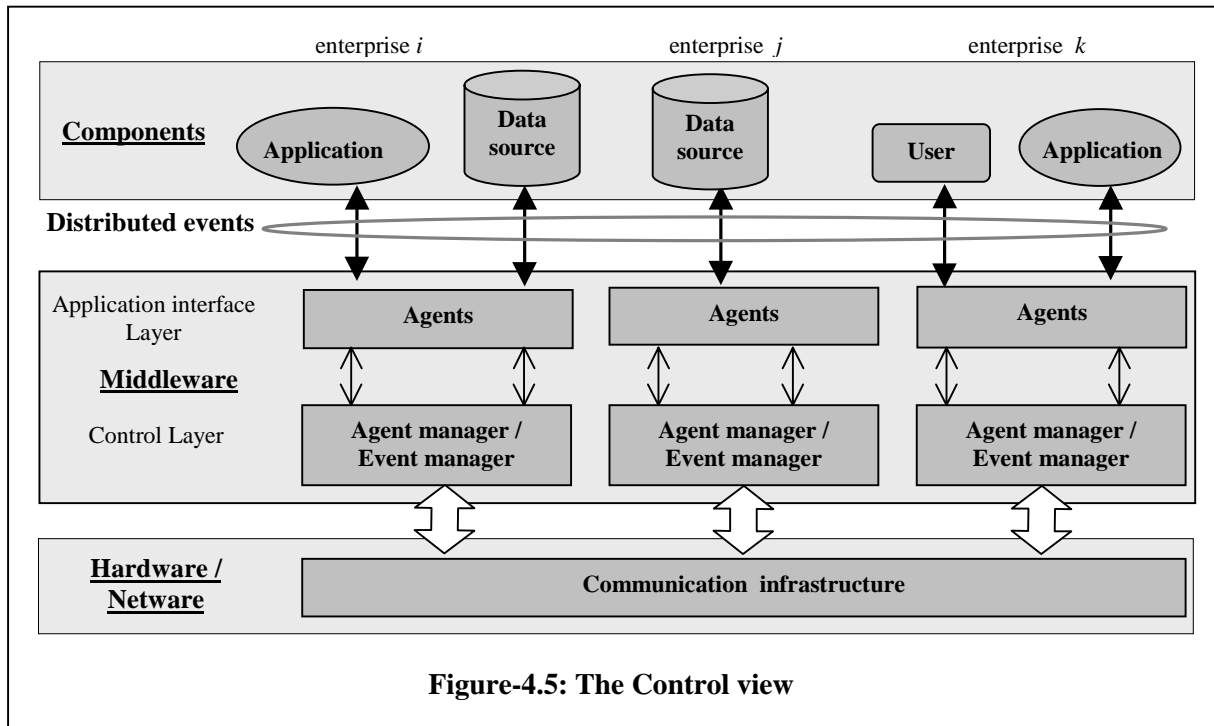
enterprise $i$

enterprise $j$

enterprise $k$

Components

Application

Data source

Data source

User

Application

Distributed events

Application interface Layer

Agents

Agents

Agents

Middleware

Control Layer

Agent manager / Event manager

Agent manager / Event manager

Agent manager / Event manager

Hardware / Netware

Communication infrastructure

Figure-4.5: The Control view